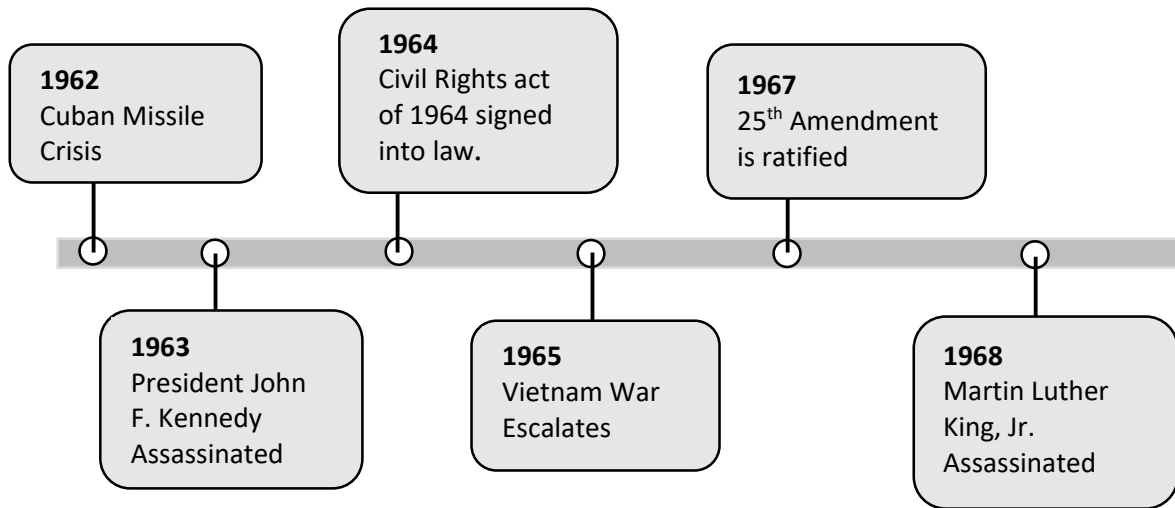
**1962**
Cuban Missile Crisis

**1963**
President John F. Kennedy Assassinated

**1964**
Civil Rights act of 1964 signed into law.

**1965**
Vietnam War Escalates

**1967**
25$^{th}$ Amendment is ratified

**1968**
Martin Luther King, Jr. Assassinated